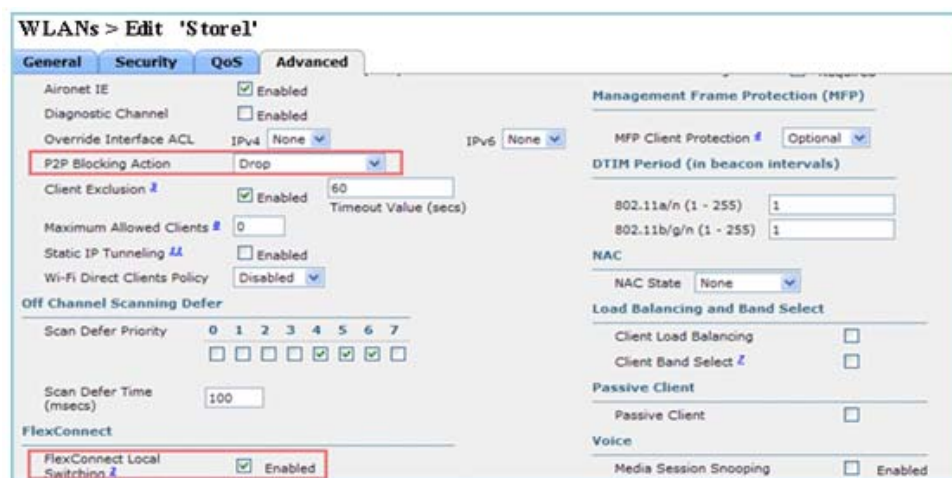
WLANs > Edit 'Store1'

General | Security | QoS | Advanced

Aironet IE ☑ Enabled

Diagnostic Channel ☐ Enabled

Override Interface ACL IPv4 None IPv6 None

P2P Blocking Action Drop

Client Exclusion ² ☑ Enabled 60 Timeout Value (secs)

Maximum Allowed Clients ⁸ 0

Static IP Tunneling ¹¹ ☐ Enabled

Wi-Fi Direct Clients Policy Disabled

Off Channel Scanning Defer

Scan Defer Priority 0 1 2 3 4 5 6 7

Scan Defer Time (msecs) 100

FlexConnect

FlexConnect Local Switching ² ☑ Enabled

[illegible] Required

Management Frame Protection (MFP)

MFP Client Protection ⁴ Optional

DTIM Period (in beacon intervals)

802.11a/n (1 - 255) 1

802.11b/g/n (1 - 255) 1

NAC

NAC State None

Load Balancing and Band Select

Client Load Balancing ☐

Client Band Select ² ☐

Passive Client

Passive Client ☐

Voice

Media Session Snooping ☐ Enabled